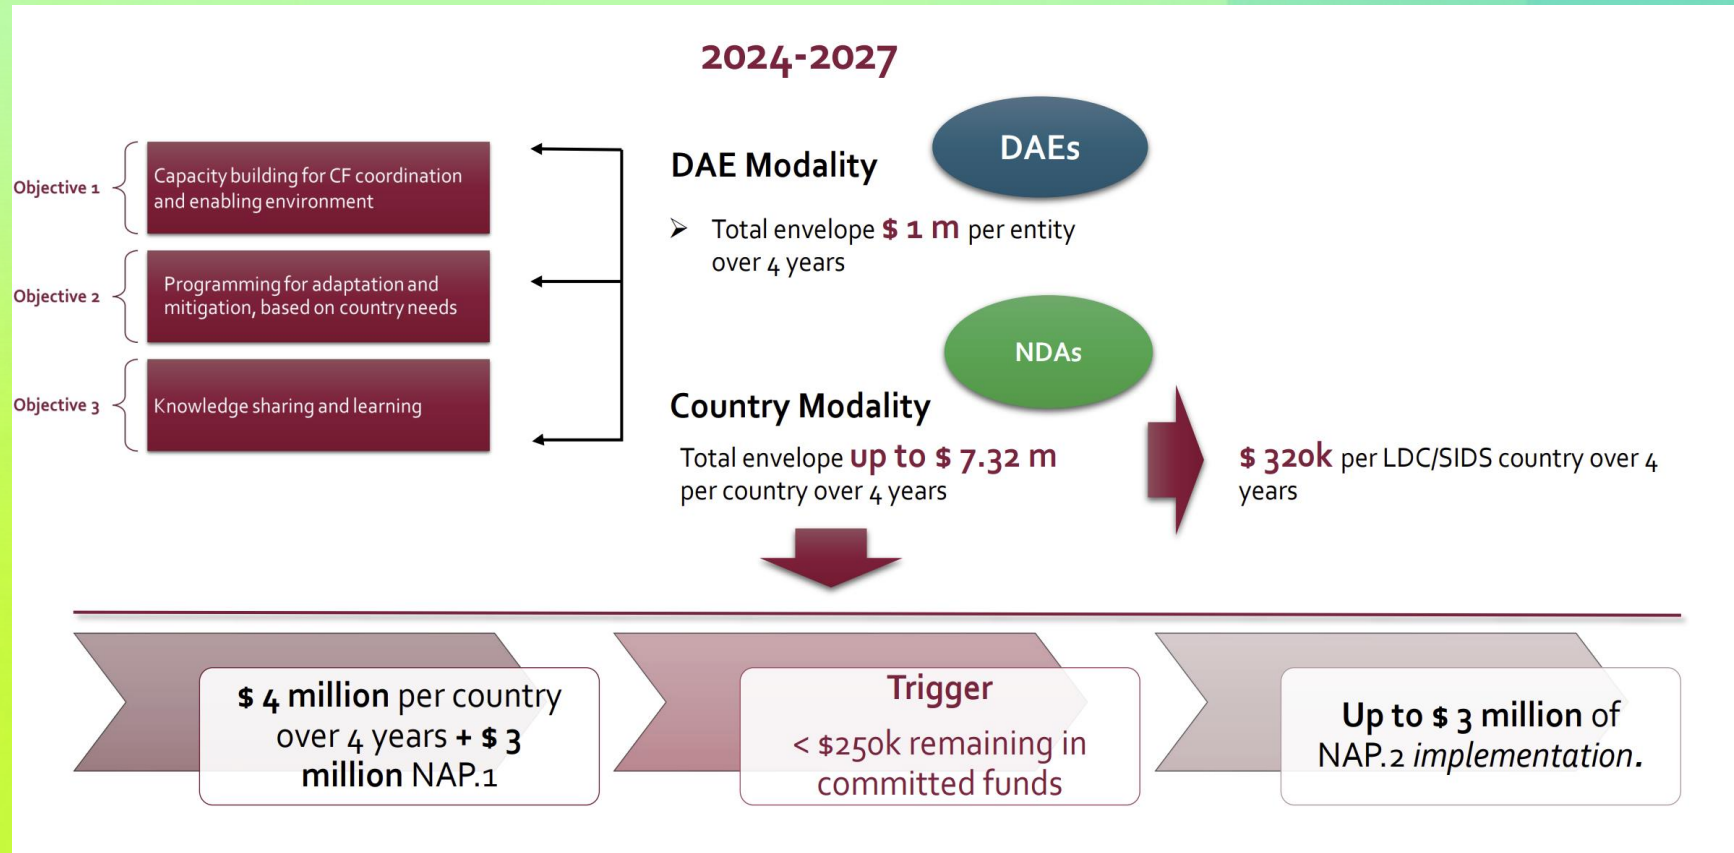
2024-2027

Objective 1 Capacity building for CF coordination and enabling environment

Objective 2 Programming for adaptation and mitigation, based on country needs

Objective 3 Knowledge sharing and learning

DAE Modality

DAEs

➢ Total envelope $ 1 m per entity over 4 years

NDAs

Country Modality

Total envelope up to $ 7.32 m per country over 4 years

$ 320k per LDC/SIDS country over 4 years

$ 4 million per country over 4 years + $ 3 million NAP.1

Trigger

< $250k remaining in committed funds

Up to $ 3 million of NAP.2 *implementation*.